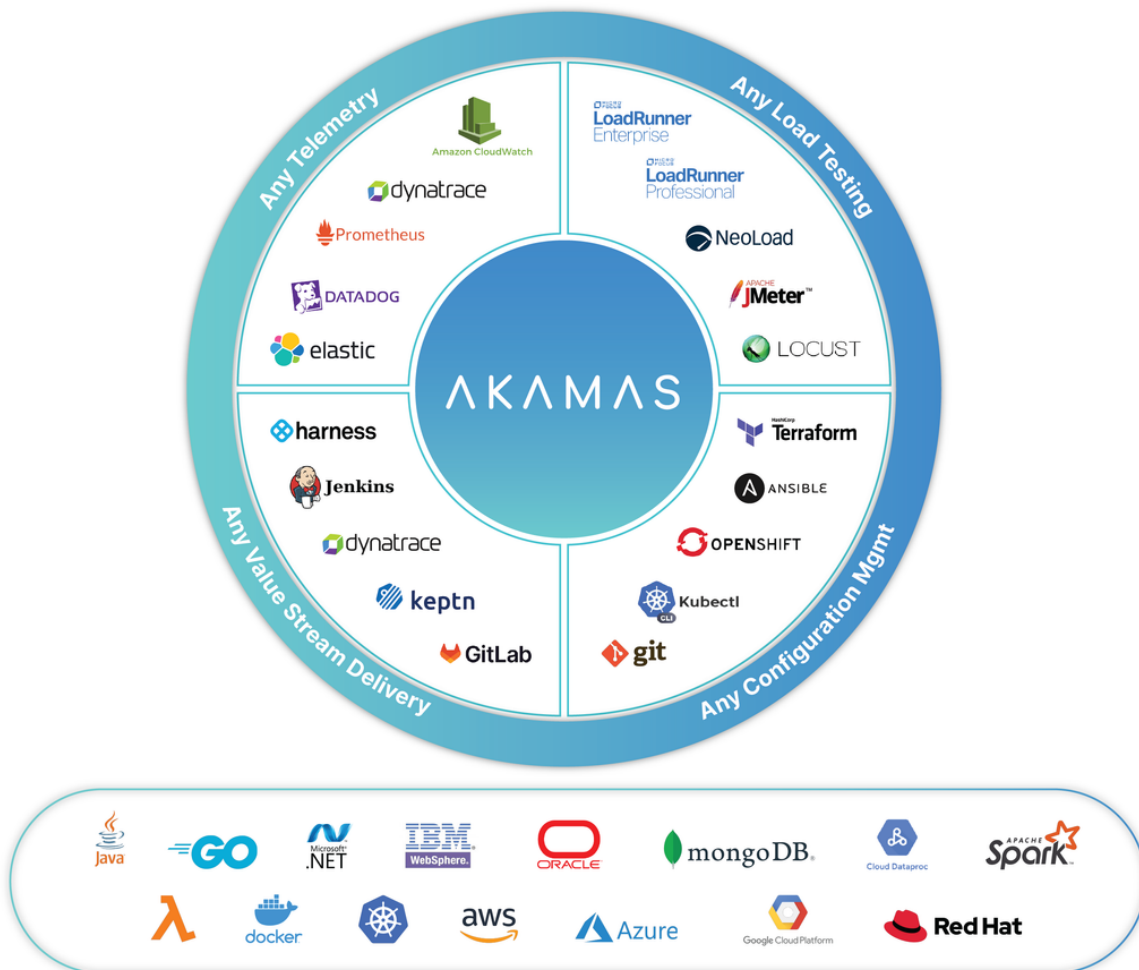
Any Telemetry

Amazon CloudWatch

dynatrace

Prometheus

DATADOG

elastic

Any Load Testing

LoadRunner Enterprise

LoadRunner Professional

NeoLoad

APACHE JMeter™

LOCUST

AKAMAS

harness

Jenkins

dynatrace

keptn

GitLab

Any Value Stream Delivery

HashiCorp Terraform

ANSIBLE

OPENSHIFT

Kubectl

CLI

git

Any Configuration Mgmt

Java

GO

Microsoft .NET

IBM WebSphere.

ORACLE

mongoDB.

Cloud Dataproc

APACHE Spark

docker

aws

Azure

Google Cloud Platform

Red Hat